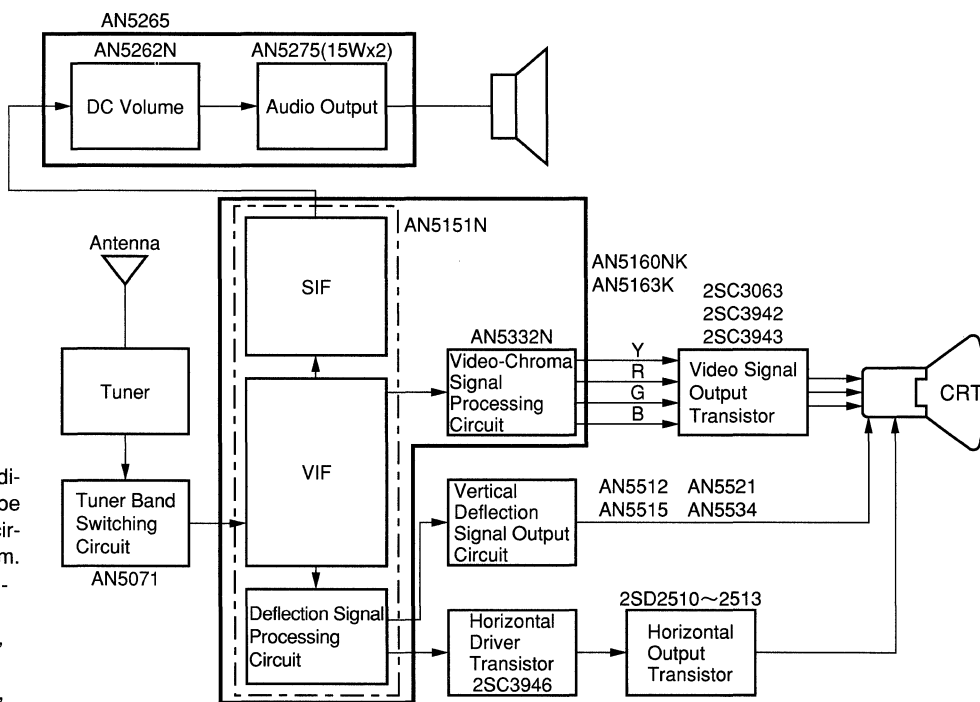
AN5265
AN5262N
AN5275(15Wx2)
DC Volume
Audio Output

AN5151N
Antenna
SIF
AN5160NK
AN5163K
2SC3063
2SC3942
2SC3943
AN5332N
Tuner
Video-Chroma Signal Processing Circuit
Y
R
G
B
Video Signal Output Transistor
CRT
VIF
di-
be
cir-
m.
-
Tuner Band Switching Circuit
Vertical Deflection Signal Output Circuit
AN5512 AN5521
AN5515 AN5534
AN5071
,
Deflection Signal Processing Circuit
2SD2510~2513
Horizontal Driver Transistor 2SC3946
Horizontal Output Transistor
,